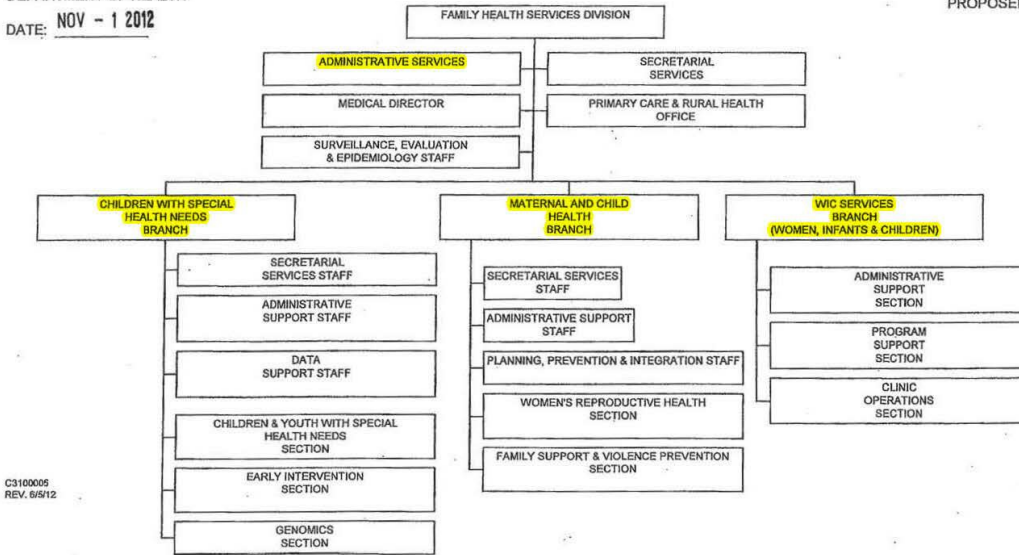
DATE: NOV - 1 2012

PROPOSE

FAMILY HEALTH SERVICES DIVISION

ADMINISTRATIVE SERVICES

SECRETARIAL SERVICES

MEDICAL DIRECTOR

PRIMARY CARE & RURAL HEALTH OFFICE

SURVEILLANCE, EVALUATION & EPIDEMIOLOGY STAFF

CHILDREN WITH SPECIAL HEALTH NEEDS BRANCH

SECRETARIAL SERVICES STAFF

ADMINISTRATIVE SUPPORT STAFF

DATA SUPPORT STAFF

CHILDREN & YOUTH WITH SPECIAL HEALTH NEEDS SECTION

EARLY INTERVENTION SECTION

GENOMICS SECTION

MATERNAL AND CHILD HEALTH BRANCH

SECRETARIAL SERVICES STAFF

ADMINISTRATIVE SUPPORT STAFF

PLANNING, PREVENTION & INTEGRATION STAFF

WOMEN'S REPRODUCTIVE HEALTH SECTION

FAMILY SUPPORT & VIOLENCE PREVENTION SECTION

WIC SERVICES BRANCH (WOMEN, INFANTS & CHILDREN)

ADMINISTRATIVE SUPPORT SECTION

PROGRAM SUPPORT SECTION

CLINIC OPERATIONS SECTION

C3100005
REV. 6/5/12